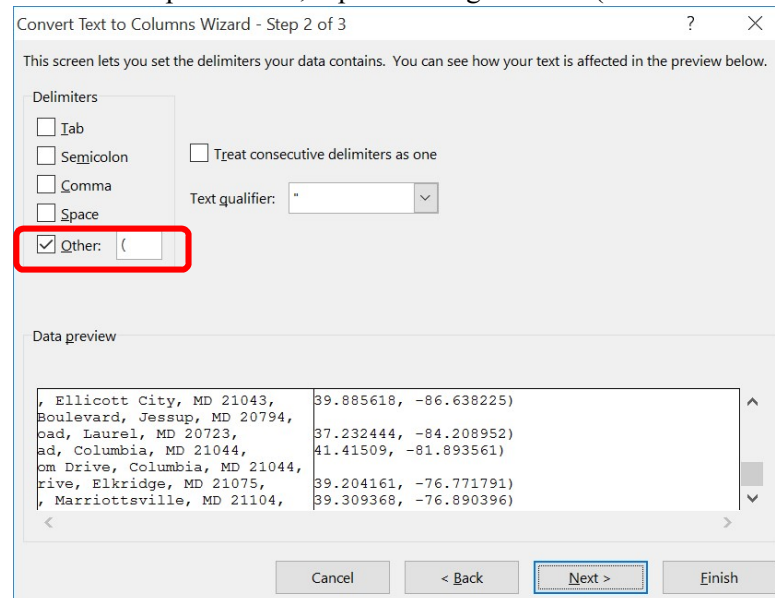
Convert Text to Columns Wizard - Step 2 of 3

?

This screen lets you set the delimiters your data contains. You can see how your text is affected in the preview below.

Delimiters

Tab

Semicolon

Comma

Space

Other: (

Treat consecutive delimiters as one

Text qualifier: "

Data preview

| | |
|---|---|
| , Ellicott City, MD 21043, | 39.885618, -86.638225) |
| Boulevard, Jessup, MD 20794, | |
| oad, Laurel, MD 20723, | 37.232444, -84.208952) |
| ad, Columbia, MD 21044, | 41.41509, -81.893561) |
| om Drive, Columbia, MD 21044, | |
| rive, Elkridge, MD 21075, | 39.204161, -76.771791) |
| , Marriottsville, MD 21104, | 39.309368, -76.890396) |

Cancel

< Back

Next >

Finish